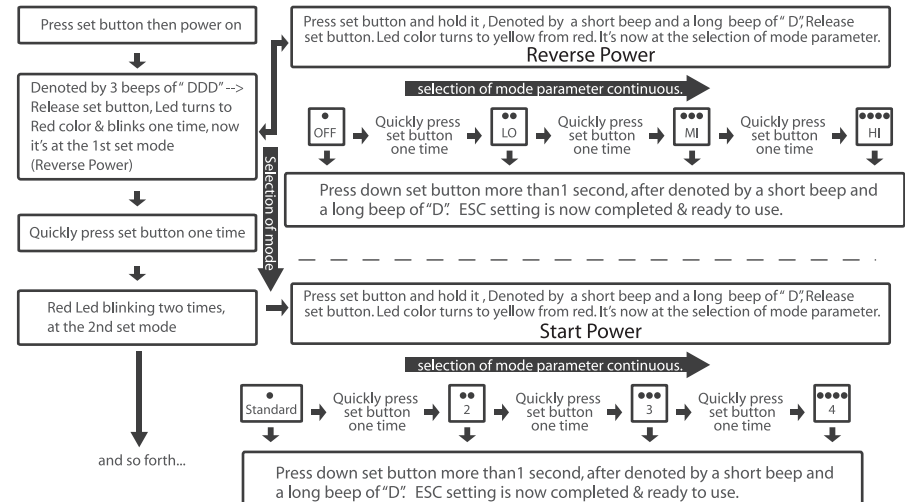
Press set button then power on

Denoted by 3 beeps of " DDD" --> Release set button, Led turns to Red color & blinks one time, now it's at the 1st set mode (Reverse Power)

Quickly press set button one time

Red Led blinking two times, at the 2nd set mode

and so forth...

Selection of mode

Press set button and hold it , Denoted by a short beep and a long beep of " D", Release set button. Led color turns to yellow from red. It's now at the selection of mode parameter.
Reverse Power

selection of mode parameter continuous.

OFF
Quickly press set button one time
LO
Quickly press set button one time
MI
Quickly press set button one time
HI

Press down set button more than1 second, after denoted by a short beep and a long beep of "D". ESC setting is now completed & ready to use.

Press set button and hold it , Denoted by a short beep and a long beep of " D", Release set button. Led color turns to yellow from red. It's now at the selection of mode parameter.
Start Power

selection of mode parameter continuous.

Standard
Quickly press set button one time
2
Quickly press set button one time
3
Quickly press set button one time
4

Press down set button more than1 second, after denoted by a short beep and a long beep of "D". ESC setting is now completed & ready to use.